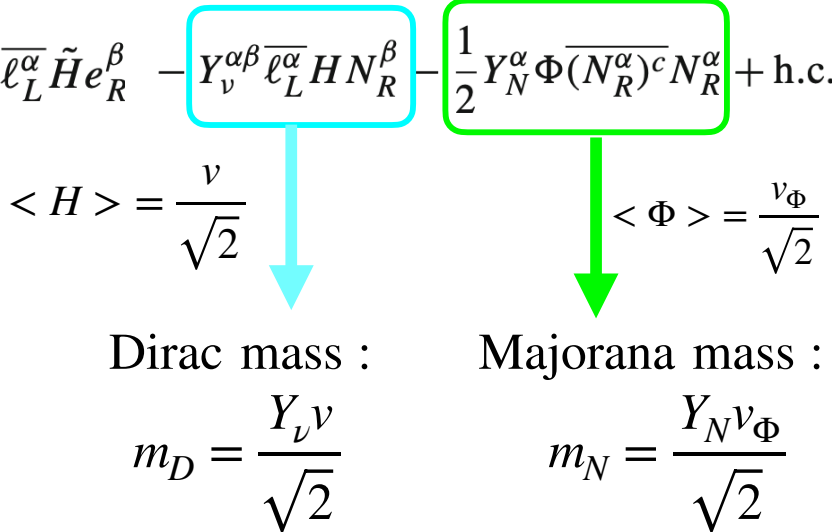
$\overline{\ell_L^\alpha}\tilde{H}e_R^\beta$ $-Y_\nu^{\alpha\beta}\overline{\ell_L^\alpha}HN_R^\beta$ $-\frac{1}{2}Y_N^\alpha\Phi\overline{(N_R^\alpha)^c}N_R^\alpha$ + h.c.

$<H> = \frac{v}{\sqrt{2}}$

$<\Phi> = \frac{v_\Phi}{\sqrt{2}}$

Dirac mass :
$m_D = \frac{Y_\nu v}{\sqrt{2}}$

Majorana mass :
$m_N = \frac{Y_N v_\Phi}{\sqrt{2}}$